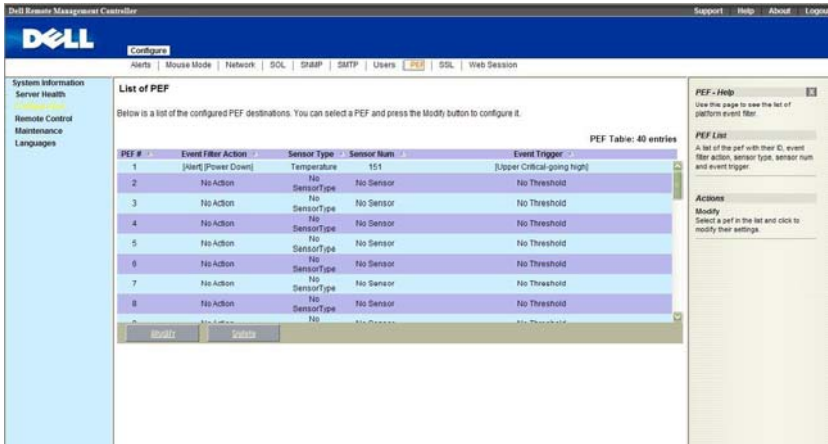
Dell Remote Management Controller

Support | Help | About | Logout

DELL

Configure

Alerts | Mouse Mode | Network | SOL | SNMP | SMTP | Users | PEF | SSL | Web Session

System Information
Server Health
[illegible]
Remote Control
Maintenance
Languages

List of PEF

Below is a list of the configured PEF destinations. You can select a PEF and press the Modify button to configure it.

PEF Table: 40 entries

| PEF # | Event Filter Action | Sensor Type | Sensor Num | Event Trigger |
|---|---|---|---|---|
| 1 | [Alert] [Power Down] | Temperature | 151 | [Upper Critical-going high] |
| 2 | No Action | No SensorType | No Sensor | No Threshold |
| 3 | No Action | No SensorType | No Sensor | No Threshold |
| 4 | No Action | No SensorType | No Sensor | No Threshold |
| 5 | No Action | No SensorType | No Sensor | No Threshold |
| 6 | No Action | No SensorType | No Sensor | No Threshold |
| 7 | No Action | No SensorType | No Sensor | No Threshold |
| 8 | No Action | No SensorType | No Sensor | No Threshold |
| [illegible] | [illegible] | No | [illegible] | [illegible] |

Modify | Delete

PEF - Help
Use this page to see the list of platform event filter.

PEF List
A list of the pef with their ID, event filter action, sensor type, sensor num and event trigger.

Actions
Modify
Select a pef in the list and click to modify their settings.